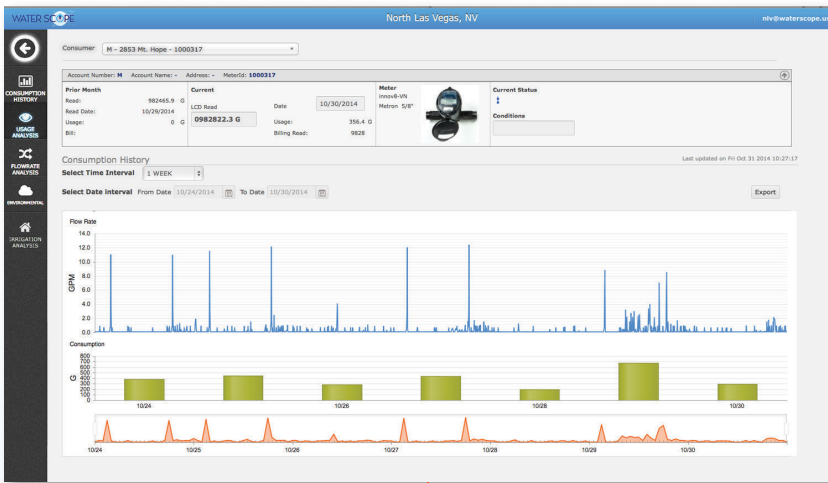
WATER SCOPE

North Las Vegas, NV

nlv@waterscope.u

CONSUMPTION HISTORY

USAGE ANALYSIS

FLOWRATE ANALYSIS

ENVIRONMENTAL

IRRIGATION ANALYSIS

Consumer M - 2853 Mt. Hope - 1000317

Account Number: M Account Name: - Address: - MeterId: 1000317

Prior Month
Read: 982465.9 G
Read Date: 10/29/2014
Usage: 0 G
Bill:

Current
LCD Read
0982822.3 G
Date 10/30/2014
Usage: 356.4 G
Billing Read: 9828

Meter
innov8-VN
Metron 5/8"

Current Status

Conditions

Consumption History

Last updated on Fri Oct 31 2014 10:27:17

Select Time Interval 1 WEEK

Select Date interval From Date 10/24/2014 To Date 10/30/2014

Export

Flow Rate

14.0
12.0
10.0
8.0
6.0
4.0
2.0
0.0

GPM

Consumption

800
700
600
500
400
300
200
100
0

G

10/24 10/26 10/28 10/30

10/24 10/25 10/26 10/27 10/28 10/29 10/30